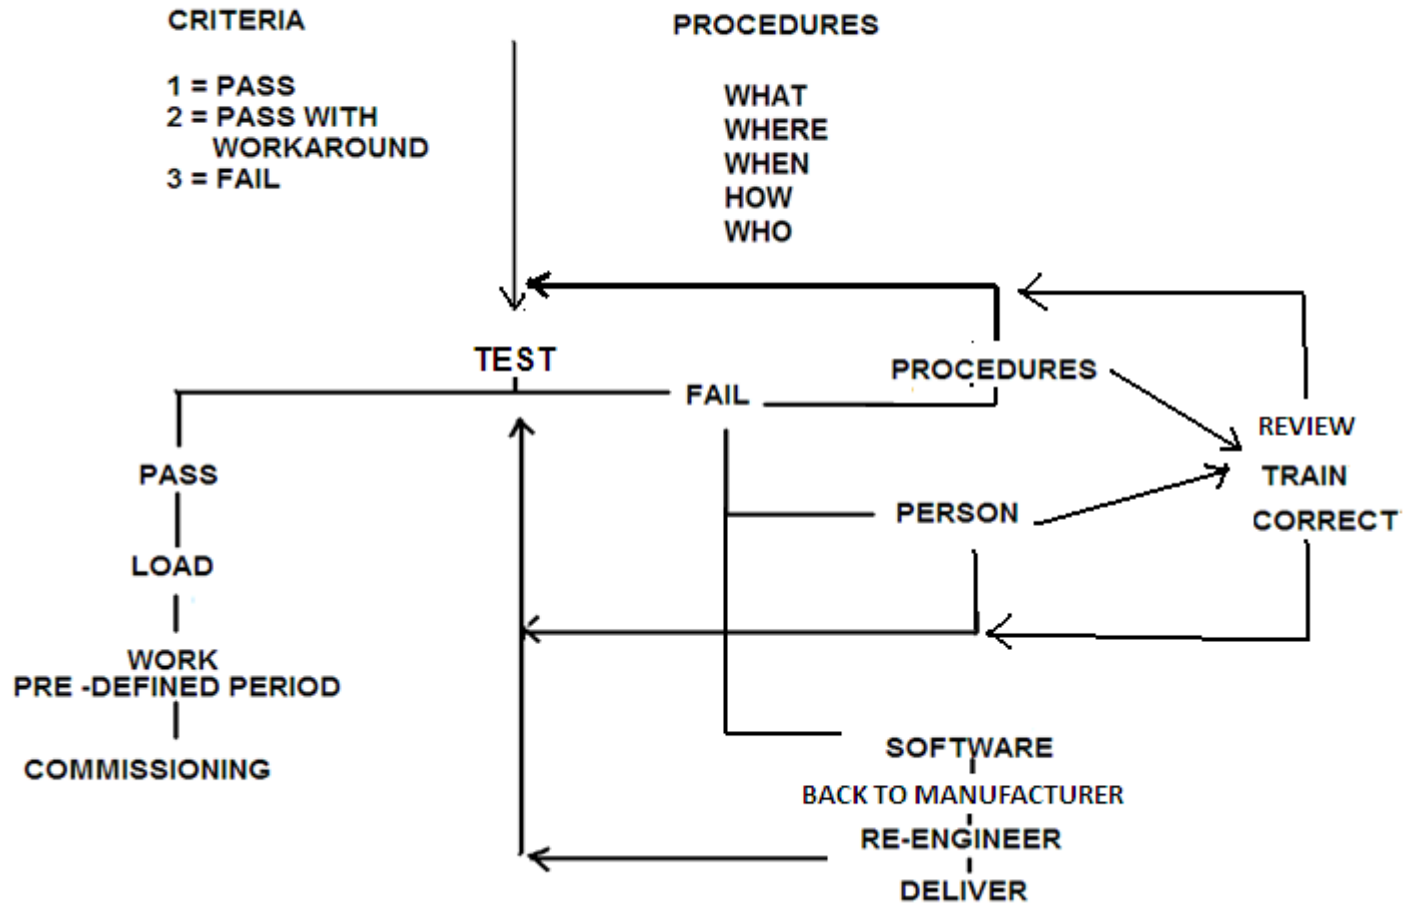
CRITERIA

1 = PASS
2 = PASS WITH WORKAROUND
3 = FAIL

PROCEDURES

WHAT
WHERE
WHEN
HOW
WHO

TEST

PASS

LOAD

WORK
PRE -DEFINED PERIOD

COMMISSIONING

FAIL

PROCEDURES

PERSON

REVIEW
TRAIN
CORRECT

SOFTWARE
BACK TO MANUFACTURER
RE-ENGINEER
DELIVER